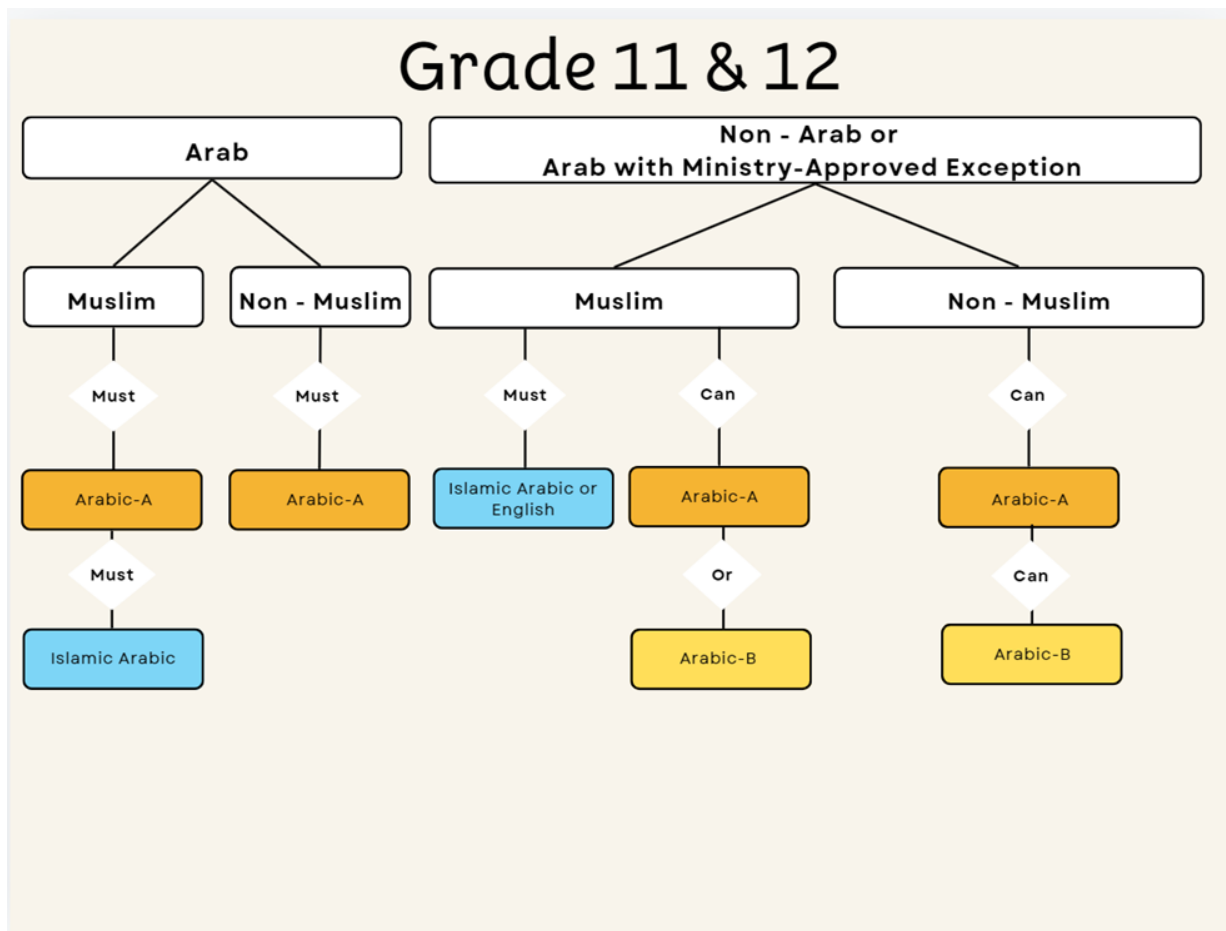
Grade 11 & 12

Arab

Non - Arab or
Arab with Ministry-Approved Exception

Muslim

Non - Muslim

Muslim

Non - Muslim

Must

Must

Must

Can

Can

Arabic-A

Arabic-A

Islamic Arabic or English

Arabic-A

Arabic-A

Must

Or

Can

Islamic Arabic

Arabic-B

Arabic-B